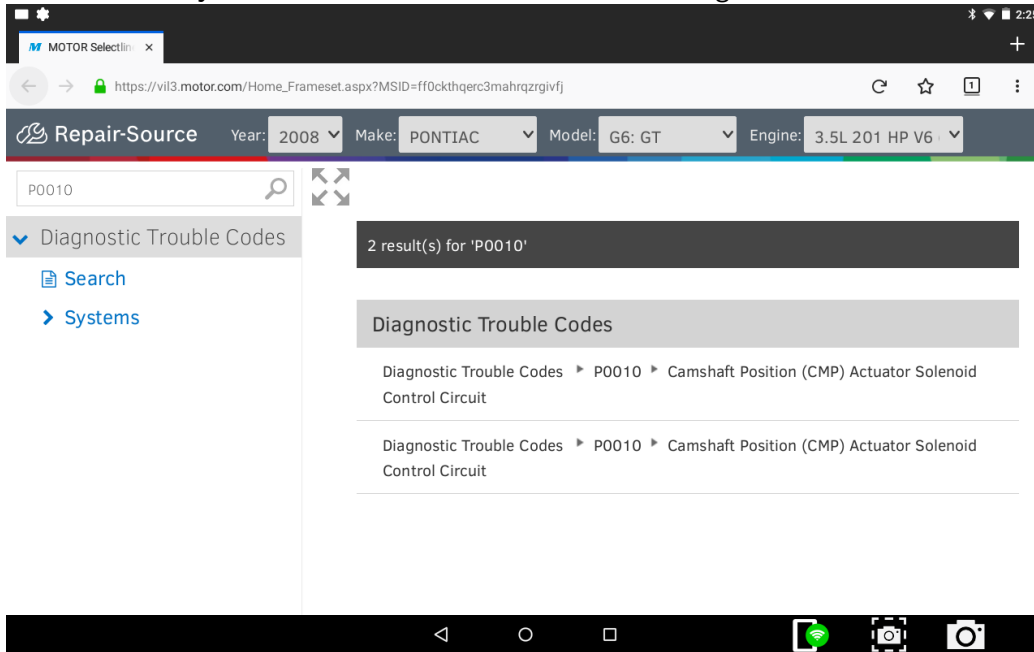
2:2

MOTOR Selectlin ×

https://vil3.motor.com/Home_Frameset.aspx?MSID=ff0ckthqerc3mahrqzrgivfj

1

Repair-Source Year: 2008 Make: PONTIAC Model: G6: GT Engine: 3.5L 201 HP V6

P0010

Diagnostic Trouble Codes

Search

Systems

2 result(s) for 'P0010'

Diagnostic Trouble Codes

Diagnostic Trouble Codes ▸ P0010 ▸ Camshaft Position (CMP) Actuator Solenoid Control Circuit

Diagnostic Trouble Codes ▸ P0010 ▸ Camshaft Position (CMP) Actuator Solenoid Control Circuit